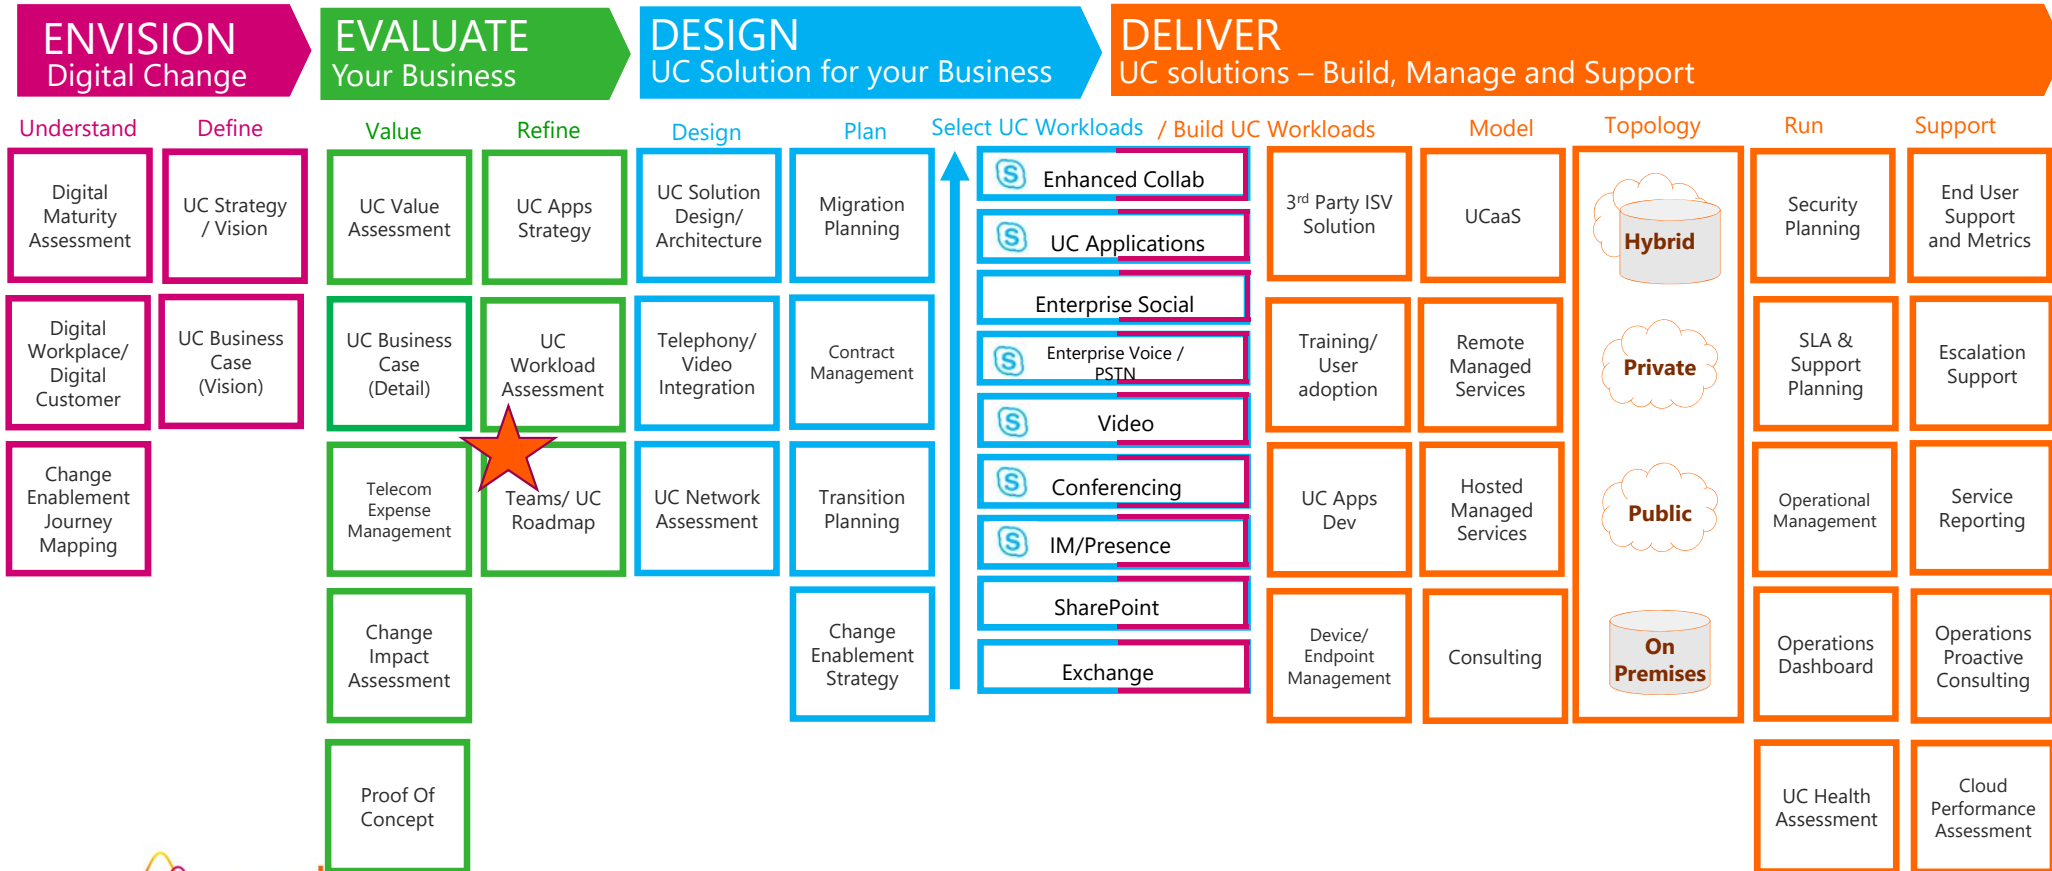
ENVISION
Digital Change

EVALUATE
Your Business

DESIGN
UC Solution for your Business

DELIVER
UC solutions – Build, Manage and Support

Understand

Digital Maturity Assessment

Digital Workplace/ Digital Customer

Change Enablement Journey Mapping

Define

UC Strategy / Vision

UC Business Case (Vision)

Value

UC Value Assessment

UC Business Case (Detail)

Telecom Expense Management

Change Impact Assessment

Proof Of Concept

Refine

UC Apps Strategy

UC Workload Assessment

Teams/ UC Roadmap

Design

UC Solution Design/ Architecture

Telephony/ Video Integration

UC Network Assessment

Plan

Migration Planning

Contract Management

Transition Planning

Change Enablement Strategy

Select UC Workloads / Build UC Workloads

Enhanced Collab

UC Applications

Enterprise Social

Enterprise Voice / PSTN

Video

Conferencing

IM/Presence

SharePoint

Exchange

3$^{rd}$ Party ISV Solution

Training/ User adoption

UC Apps Dev

Device/ Endpoint Management

Model

UCaaS

Remote Managed Services

Hosted Managed Services

Consulting

Topology

Hybrid

Private

Public

On Premises

Run

Security Planning

SLA & Support Planning

Operational Management

Operations Dashboard

UC Health Assessment

Support

End User Support and Metrics

Escalation Support

Service Reporting

Operations Proactive Consulting

Cloud Performance Assessment